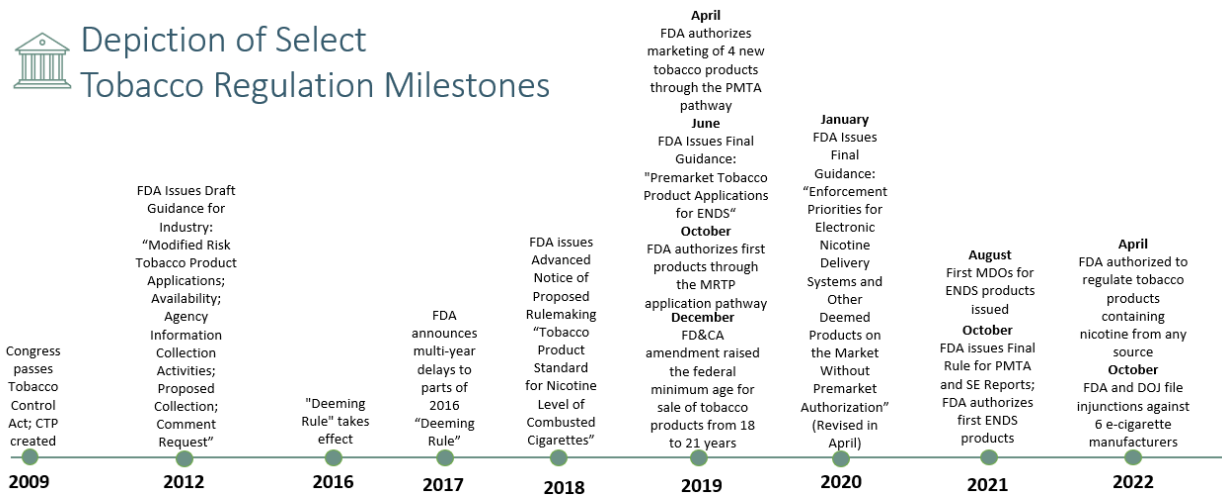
Depiction of Select Tobacco Regulation Milestones

Congress passes Tobacco Control Act; CTP created

2009

FDA Issues Draft Guidance for Industry: “Modified Risk Tobacco Product Applications; Availability; Agency Information Collection Activities; Proposed Collection; Comment Request”

2012

"Deeming Rule" takes effect

2016

FDA announces multi-year delays to parts of 2016 “Deeming Rule”

2017

FDA issues Advanced Notice of Proposed Rulemaking “Tobacco Product Standard for Nicotine Level of Combusted Cigarettes”

2018

**April**
FDA authorizes marketing of 4 new tobacco products through the PMTA pathway
**June**
FDA Issues Final Guidance: "Premarket Tobacco Product Applications for ENDS“
**October**
FDA authorizes first products through the MRTP application pathway
**December**
FD&CA amendment raised the federal minimum age for sale of tobacco products from 18 to 21 years

2019

**January**
FDA Issues Final Guidance: “Enforcement Priorities for Electronic Nicotine Delivery Systems and Other Deemed Products on the Market Without Premarket Authorization” (Revised in April)

2020

**August**
First MDOs for ENDS products issued
**October**
FDA issues Final Rule for PMTA and SE Reports; FDA authorizes first ENDS products

2021

**April**
FDA authorized to regulate tobacco products containing nicotine from any source
**October**
FDA and DOJ file injunctions against 6 e-cigarette manufacturers

2022